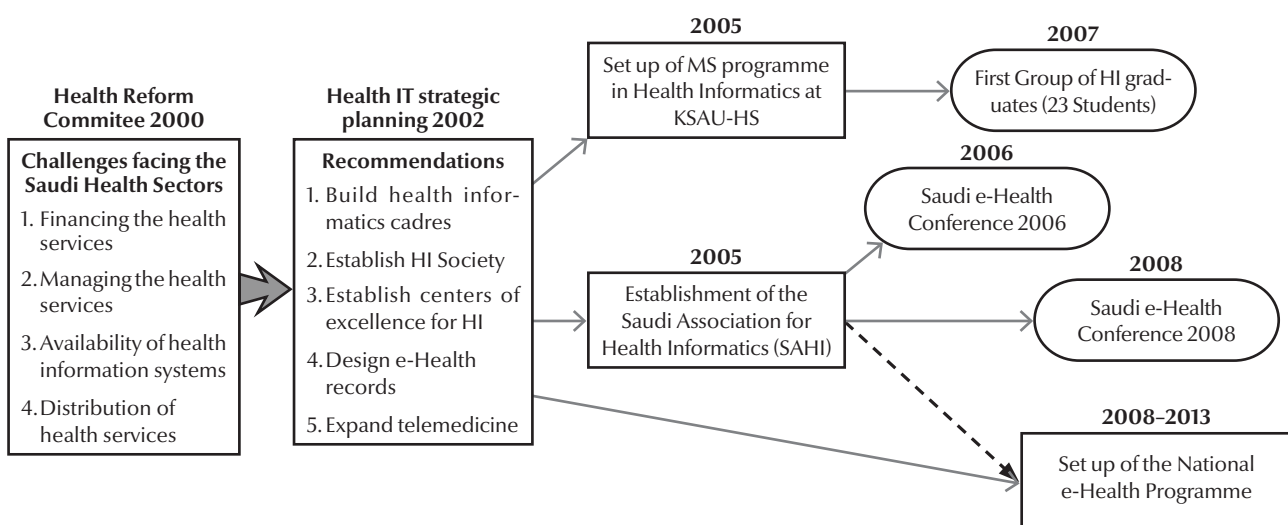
Health Reform Commitee 2000

Challenges facing the Saudi Health Sectors

1. Financing the health services

2. Managing the health services

3. Availability of health information systems

4. Distribution of health services

Health IT strategic planning 2002

Recommendations

1. Build health informatics cadres

2. Establish HI Society

3. Establish centers of excellence for HI

4. Design e-Health records

5. Expand telemedicine

2005

Set up of MS programme in Health Informatics at KSAU-HS

2007

First Group of HI graduates (23 Students)

2006

Saudi e-Health Conference 2006

2005

Establishment of the Saudi Association for Health Informatics (SAHI)

2008

Saudi e-Health Conference 2008

2008–2013

Set up of the National e-Health Programme